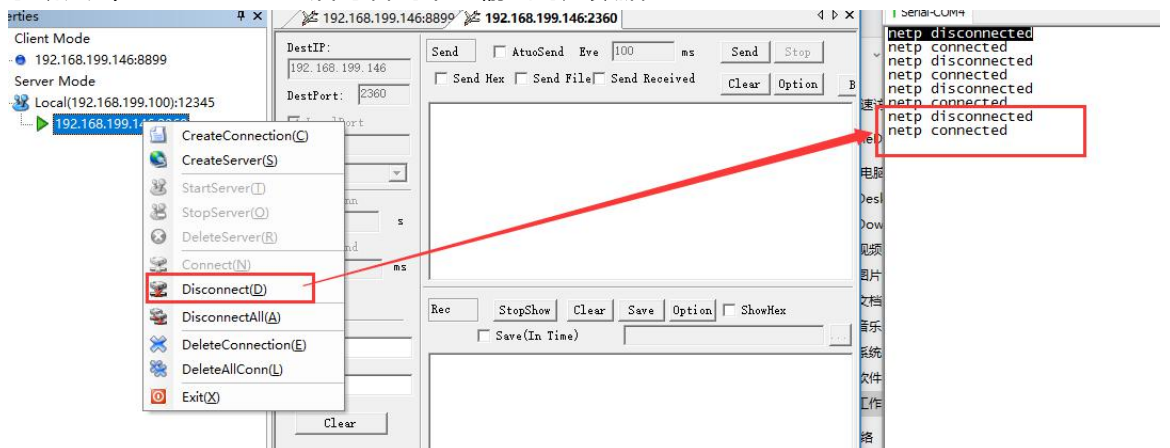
erties
Client Mode
192.168.199.146:8899
Server Mode
Local(192.168.199.100):12345
192.168.199.14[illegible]

CreateConnection(C)
CreateServer(S)
StartServer(T)
StopServer(O)
DeleteServer(R)
Connect(N)
Disconnect(D)
DisconnectAll(A)
DeleteConnection(E)
DeleteAllConn(L)
Exit(X)

192.168.199.146:8899
192.168.199.146:2360

DestIP:
192.168.199.146
DestPort: 2360
s
ms
Clear

Send
AtuoSend Eve 100 ms
Send
Stop
Send Hex
Send File
Send Received
Clear
Option
B

Rec
StopShow
Clear
Save
Option
ShowHex
Save(In Time)
...

Serial-COM4
netp disconnected
netp connected
netp disconnected
netp connected
netp disconnected
netp connected
netp disconnected
netp connected

速
电脑
Desk
Dow
视频
图片
文档
音乐
系统
文件
工作
络